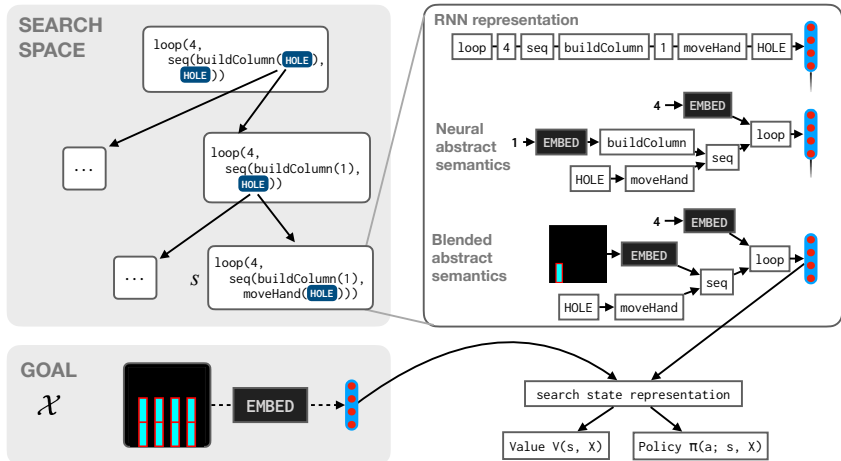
SEARCH SPACE

loop(4, seq(buildColumn(HOLE), HOLE))

...

loop(4, seq(buildColumn(1), HOLE))

...

$s$

loop(4, seq(buildColumn(1), moveHand(HOLE)))

RNN representation

loop 4 seq buildColumn 1 moveHand HOLE

Neural abstract semantics

4 EMBED

1 EMBED buildColumn

loop

seq

HOLE moveHand

Blended abstract semantics

4 EMBED

EMBED

loop

seq

HOLE moveHand

GOAL

$\mathcal{X}$

EMBED

search state representation

Value V(s, X)

Policy π(a; s, X)